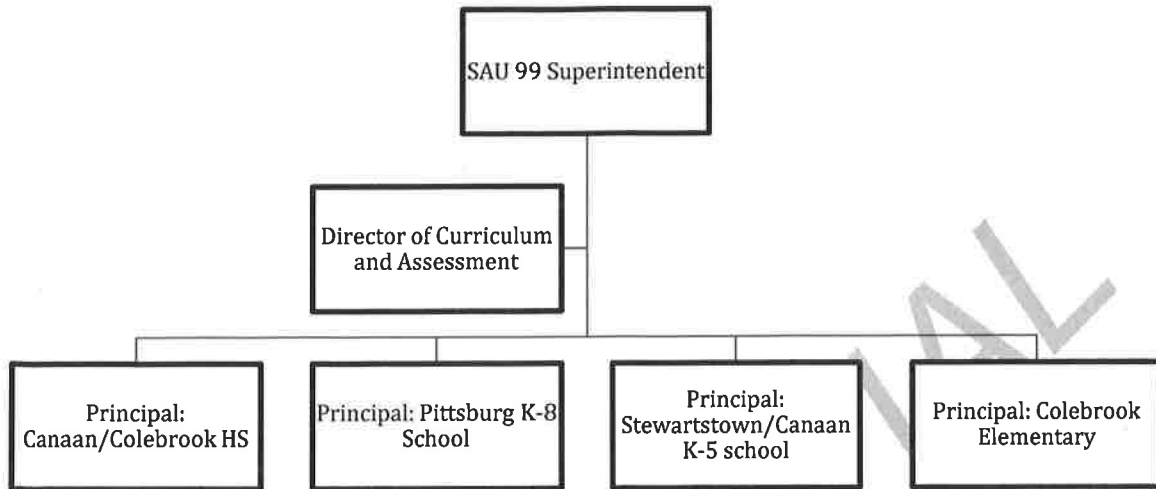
SAU 99 Superintendent

Director of Curriculum and Assessment

Principal: Canaan/Colebrook HS

Principal: Pittsburg K-8 School

Principal: Stewartstown/Canaan K-5 school

Principal: Colebrook Elementary

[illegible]